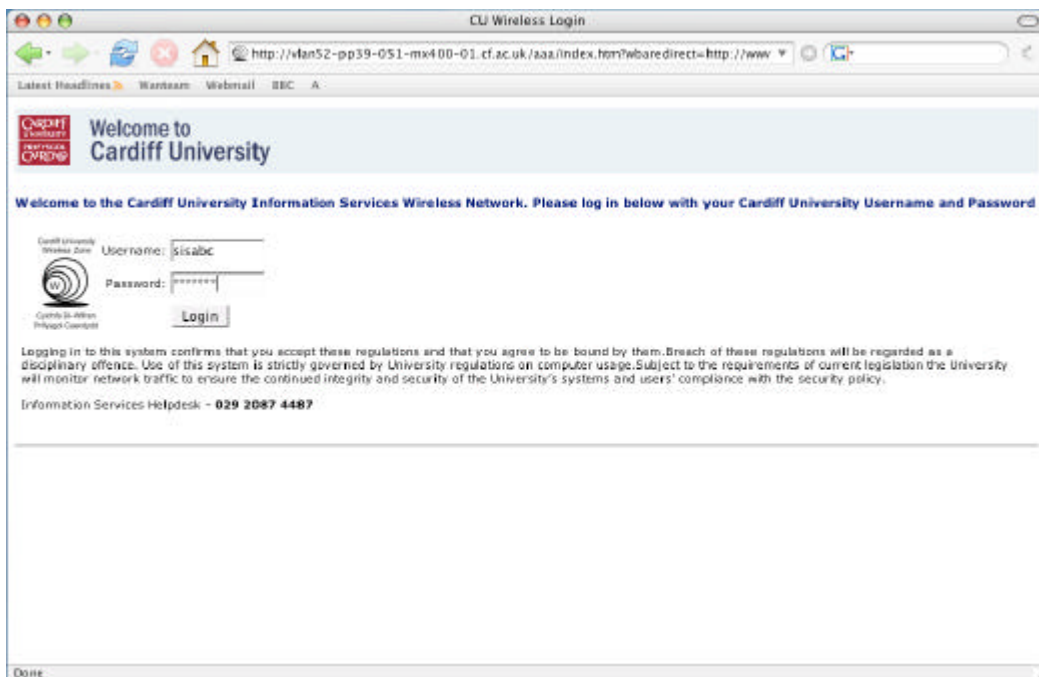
CU Wireless Login

http://vlan52-pp39-051-mx400-01.cf.ac.uk/aaa/index.htm?wbaredirect=http://www

Latest Headlines Wanteam Webmail BBC A

CARDIFF UNIVERSITY PRIFYSGOL CAERDYDD

Welcome to Cardiff University

Welcome to the Cardiff University Information Services Wireless Network. Please log in below with your Cardiff University Username and Password

Cardiff University Wireless Zone

Username: sisabc

Password: *******

Login

Cyswllt Di-Wifren Prifysgol Caerdydd

Logging in to this system confirms that you accept these regulations and that you agree to be bound by them.Breach of these regulations will be regarded as a disciplinary offence. Use of this system is strictly governed by University regulations on computer usage.Subject to the requirements of current legislation the University will monitor network traffic to ensure the continued integrity and security of the University's systems and users' compliance with the security policy.

Information Services Helpdesk - 029 2087 4487

Done